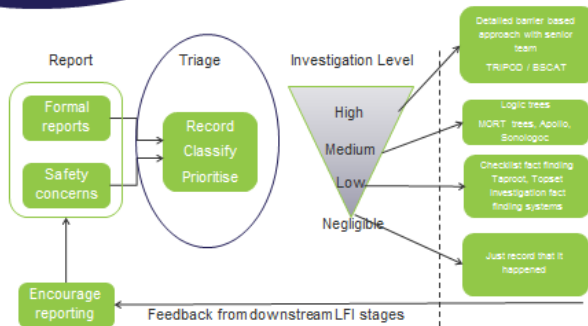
Report

Formal reports

Safety concerns

Triage

Record
Classify
Prioritise

Investigation Level

High
Medium
Low
Negligible

Detailed barrier based approach with senior team
TRIPOD / BSCAT

Logic trees
MORT trees, Apollo, Sonologic

Checklist fact finding Taproot, Topset investigation fact finding systems

Just record that it happened

Encourage reporting

Feedback from downstream LFI stages